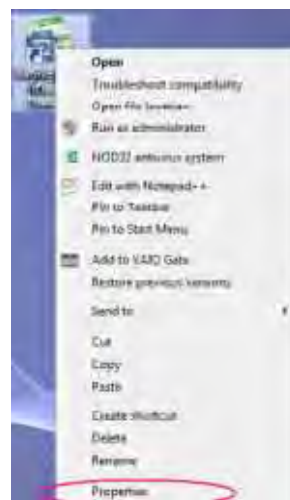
Open
Troubleshoot compatibility
Open file location
Run as administrator
NOD32 antivirus system
Edit with Notepad++
Pin to Taskbar
Pin to Start Menu
Add to VAIO Gate
Restore previous versions
Send to
Cut
Copy
Paste
Create shortcut
Delete
Rename
Properties